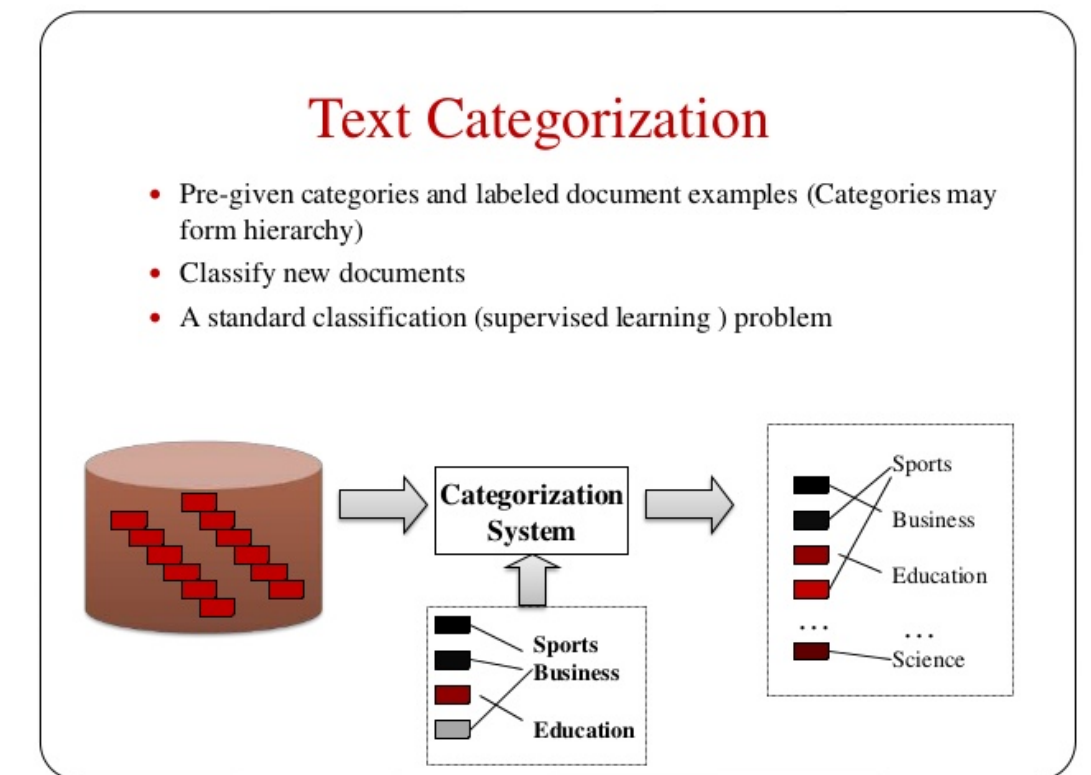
Text Categorization

- Pre-given categories and labeled document examples (Categories may form hierarchy)
- Classify new documents
- A standard classification (supervised learning ) problem

Categorization System

Sports
Business
Education

Sports
Business
Education
...
...
Science